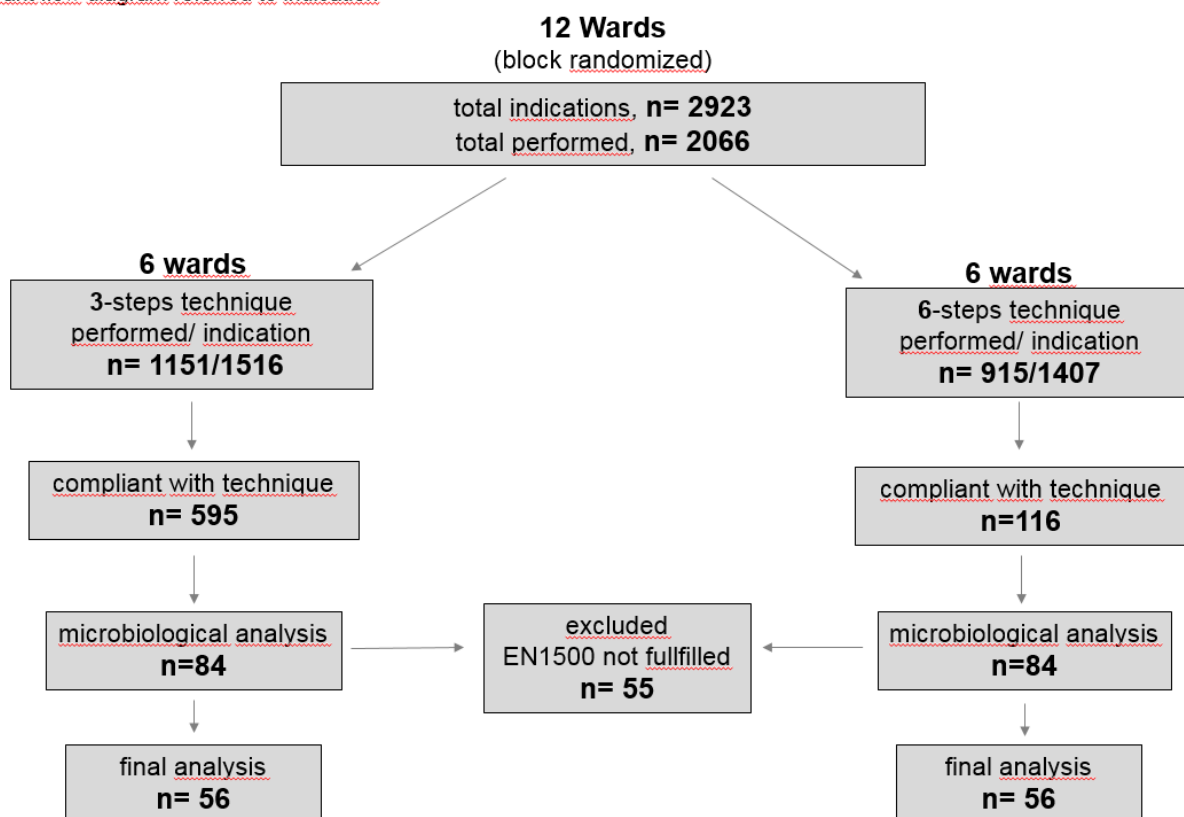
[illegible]

12 Wards
(block randomized)

total indications, n= 2923
total performed, n= 2066

6 wards
3-steps technique performed/ indication
n= 1151/1516

6 wards
6-steps technique performed/ indication
n= 915/1407

compliant with technique
n= 595

compliant with technique
n=116

microbiological analysis
n=84

excluded
EN1500 not fullfilled
n= 55

microbiological analysis
n=84

final analysis
n= 56

final analysis
n= 56